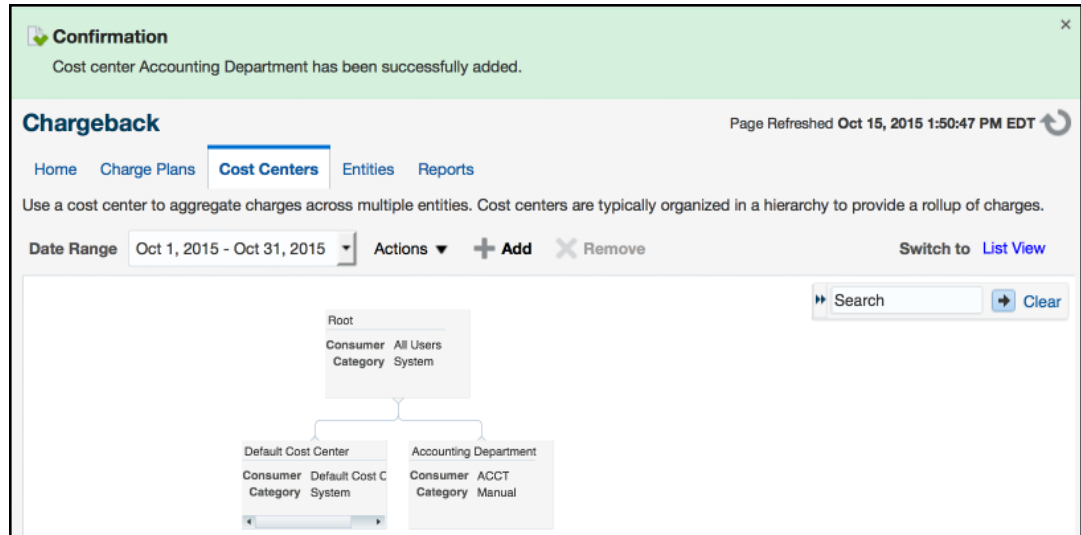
Confirmation

Cost center Accounting Department has been successfully added.

×

Chargeback

Page Refreshed Oct 15, 2015 1:50:47 PM EDT

Home Charge Plans Cost Centers Entities Reports

Use a cost center to aggregate charges across multiple entities. Cost centers are typically organized in a hierarchy to provide a rollup of charges.

Date Range Oct 1, 2015 - Oct 31, 2015 Actions Add Remove Switch to List View

Search Clear

Root
Consumer All Users
Category System

Default Cost Center
Consumer Default Cost C
Category System

Accounting Department
Consumer ACCT
Category Manual